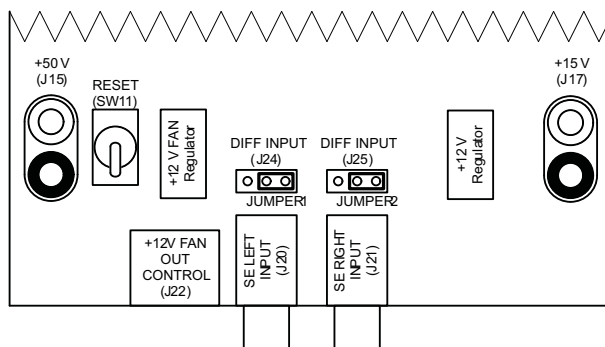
+50 V
(J15)

RESET
(SW11)

+12 V FAN
Regulator

DIFF INPUT
(J24)

JUMPER1

DIFF INPUT
(J25)

JUMPER2

+12 V
Regulator

+15 V
(J17)

+12V FAN
OUT
CONTROL
(J22)

SE LEFT
INPUT
(J20)

SE RIGHT
INPUT
(J21)